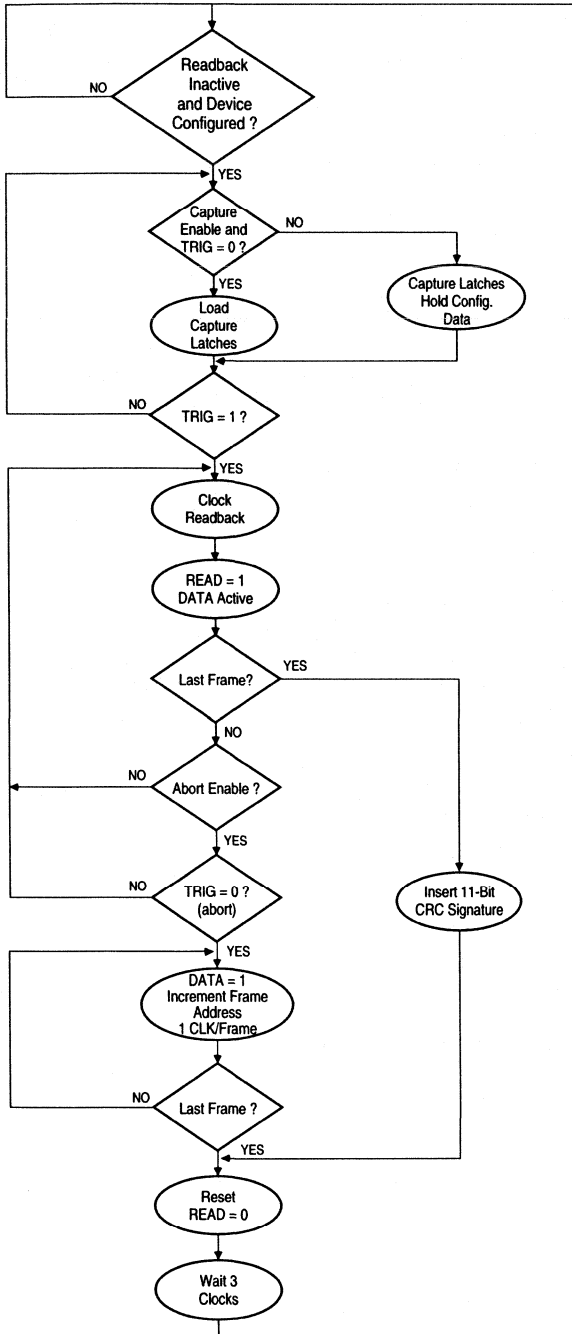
Readback Inactive and Device Configured ?

NO

YES

Capture Enable and TRIG = 0 ?

NO

YES

Load Capture Latches

Capture Latches Hold Config. Data

NO

TRIG = 1 ?

YES

Clock Readback

READ = 1 DATA Active

Last Frame?

YES

NO

NO

Abort Enable ?

YES

NO

TRIG = 0 ? (abort)

Insert 11-Bit CRC Signature

YES

DATA = 1 Increment Frame Address 1 CLK/Frame

NO

Last Frame ?

YES

Reset READ = 0

Wait 3 Clocks